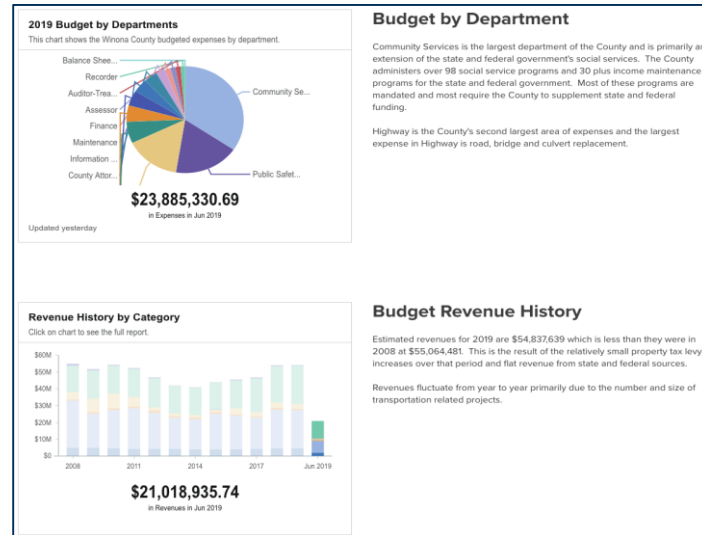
2019 Budget by Departments

This chart shows the Winona County budgeted expenses by department.

Balance Shee...
Recorder
Auditor-Trea...
Assessor
Finance
Maintenance
Information ...
County Attor...
Community Se...
Public Safet...

$23,885,330.69

in Expenses in Jun 2019

Updated yesterday

Budget by Department

Community Services is the largest department of the County and is primarily an extension of the state and federal government's social services. The County administers over 98 social service programs and 30 plus income maintenance programs for the state and federal government. Most of these programs are mandated and most require the County to supplement state and federal funding.

Highway is the County's second largest area of expenses and the largest expense in Highway is road, bridge and culvert replacement.

Revenue History by Category

Click on chart to see the full report.

$60M
$50M
$40M
$30M
$20M
$10M
$0
2008
2011
2014
2017
Jun 2019

$21,018,935.74

in Revenues in Jun 2019

Budget Revenue History

Estimated revenues for 2019 are $54,837,639 which is less than they were in 2008 at $55,064,481. This is the result of the relatively small property tax levy increases over that period and flat revenue from state and federal sources.

Revenues fluctuate from year to year primarily due to the number and size of transportation related projects.